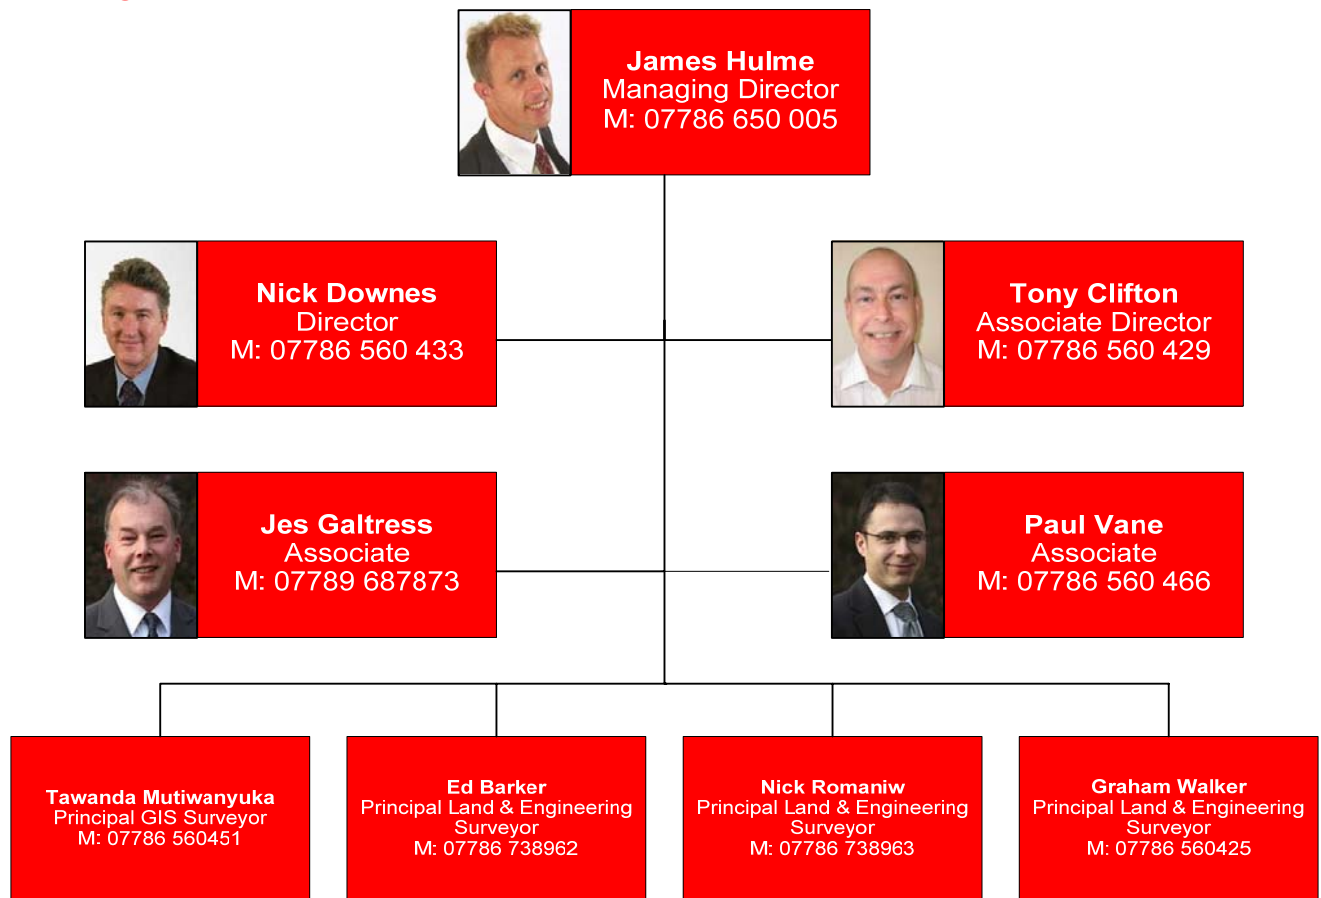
James Hulme
Managing Director
M: 07786 650 005

Nick Downes
Director
M: 07786 560 433

Tony Clifton
Associate Director
M: 07786 560 429

Jes Galtress
Associate
M: 07789 687873

Paul Vane
Associate
M: 07786 560 466

Tawanda Mutiwanyuka
Principal GIS Surveyor
M: 07786 560451

Ed Barker
Principal Land & Engineering Surveyor
M: 07786 738962

Nick Romaniw
Principal Land & Engineering Surveyor
M: 07786 738963

Graham Walker
Principal Land & Engineering Surveyor
M: 07786 560425